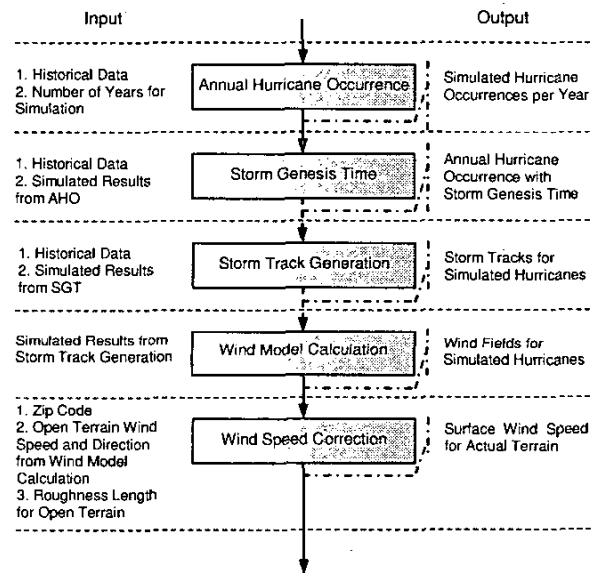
Input

Output

1. Historical Data
2. Number of Years for Simulation

Annual Hurricane Occurrence

Simulated Hurricane Occurrences per Year

1. Historical Data
2. Simulated Results from AHO

Storm Genesis Time

Annual Hurricane Occurrence with Storm Genesis Time

1. Historical Data
2. Simulated Results from SGT

Storm Track Generation

Storm Tracks for Simulated Hurricanes

Simulated Results from Storm Track Generation

Wind Model Calculation

Wind Fields for Simulated Hurricanes

1. Zip Code
2. Open Terrain Wind Speed and Direction from Wind Model Calculation
3. Roughness Length for Open Terrain

Wind Speed Correction

Surface Wind Speed for Actual Terrain